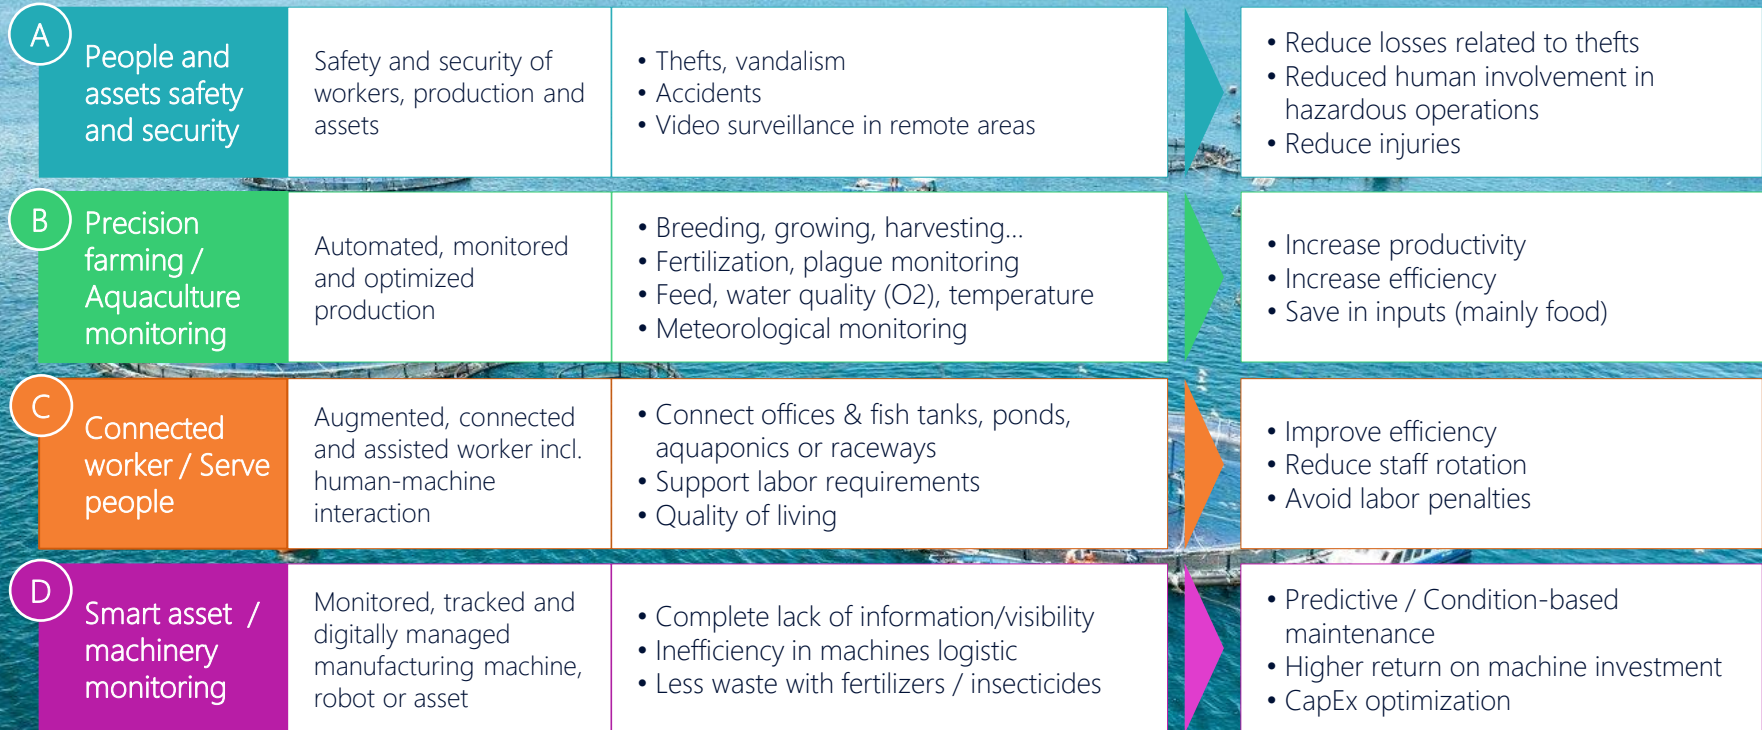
A

People and assets safety and security

Safety and security of workers, production and assets

• Thefts, vandalism
• Accidents
• Video surveillance in remote areas

• Reduce losses related to thefts
• Reduced human involvement in hazardous operations
• Reduce injuries

B

Precision farming / Aquaculture monitoring

Automated, monitored and optimized production

• Breeding, growing, harvesting…
• Fertilization, plague monitoring
• Feed, water quality (O2), temperature
• Meteorological monitoring

• Increase productivity
• Increase efficiency
• Save in inputs (mainly food)

C

Connected worker / Serve people

Augmented, connected and assisted worker incl. human-machine interaction

• Connect offices & fish tanks, ponds, aquaponics or raceways
• Support labor requirements
• Quality of living

• Improve efficiency
• Reduce staff rotation
• Avoid labor penalties

D

Smart asset / machinery monitoring

Monitored, tracked and digitally managed manufacturing machine, robot or asset

• Complete lack of information/visibility
• Inefficiency in machines logistic
• Less waste with fertilizers / insecticides

• Predictive / Condition-based maintenance
• Higher return on machine investment
• CapEx optimization